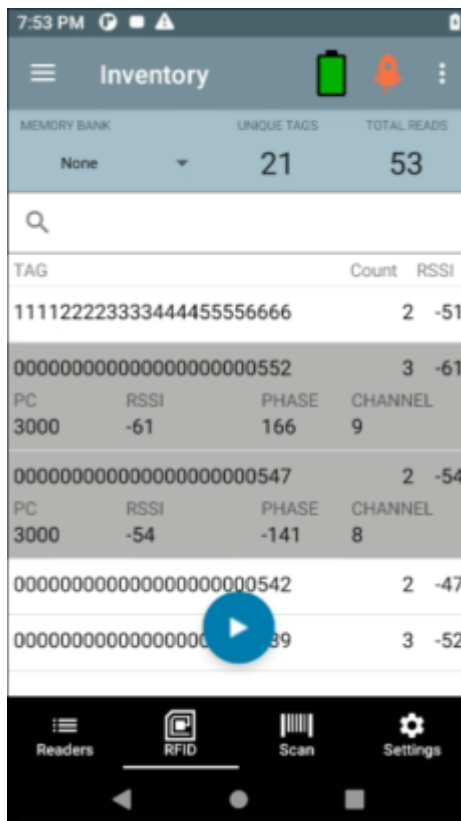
7:53 PM

Inventory

MEMORY BANK
None

UNIQUE TAGS
21

TOTAL READS
53

TAG Count RSSI

111122223333444455556666 2 -51

000000000000000000000552 3 -61
PC 3000
RSSI -61
PHASE 166
CHANNEL 9

000000000000000000000547 2 -54
PC 3000
RSSI -54
PHASE -141
CHANNEL 8

000000000000000000000542 2 -47

000000000000000000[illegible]39 3 -52

Readers
RFID
Scan
Settings